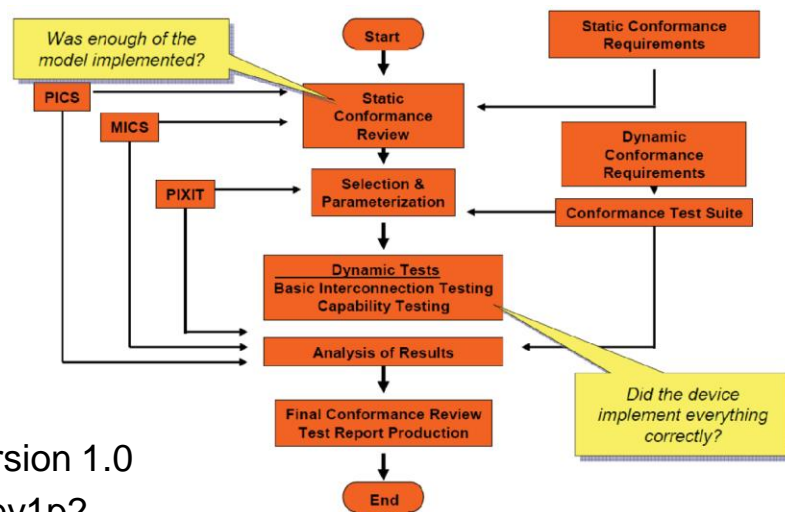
Was enough of the model implemented?

Start

Static Conformance Requirements

PICS

MICS

Static Conformance Review

Dynamic Conformance Requirements

PIXIT

Selection & Parameterization

Conformance Test Suite

Dynamic Tests
Basic Interconnection Testing
Capability Testing

Analysis of Results

Did the device implement everything correctly?

Final Conformance Review
Test Report Production

End

rsion 1.0

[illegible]v1p2